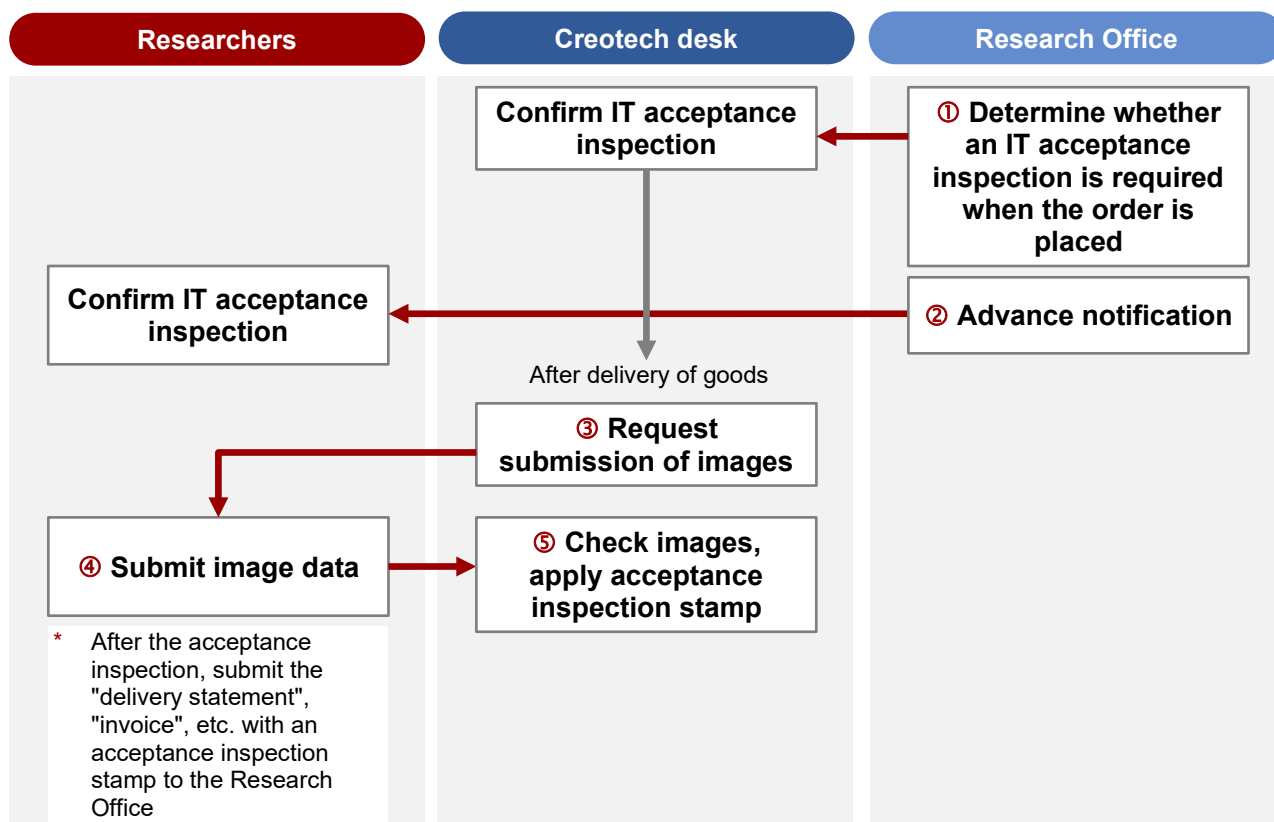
Researchers

Creotech desk

Research Office

Confirm IT acceptance inspection

① Determine whether an IT acceptance inspection is required when the order is placed

Confirm IT acceptance inspection

② Advance notification

After delivery of goods

③ Request submission of images

④ Submit image data

⑤ Check images, apply acceptance inspection stamp

* After the acceptance inspection, submit the "delivery statement", "invoice", etc. with an acceptance inspection stamp to the Research Office